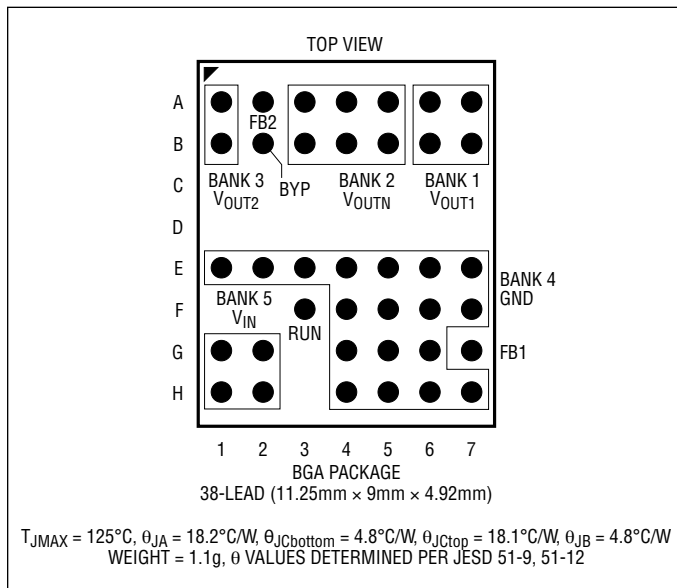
TOP VIEW

A
B
C
D
E
F
G
H

FB2
BYP
BANK 3
$V_{OUT2}$
BANK 2
$V_{OUTN}$
BANK 1
$V_{OUT1}$
BANK 4
GND
BANK 5
$V_{IN}$
RUN
FB1

1 2 3 4 5 6 7

BGA PACKAGE
38-LEAD (11.25mm × 9mm × 4.92mm)

$T_{JMAX}$ = 125°C, $\theta_{JA}$ = 18.2°C/W, $\theta_{JCbottom}$ = 4.8°C/W, $\theta_{JCtop}$ = 18.1°C/W, $\theta_{JB}$ = 4.8°C/W
WEIGHT = 1.1g, $\theta$ VALUES DETERMINED PER JESD 51-9, 51-12